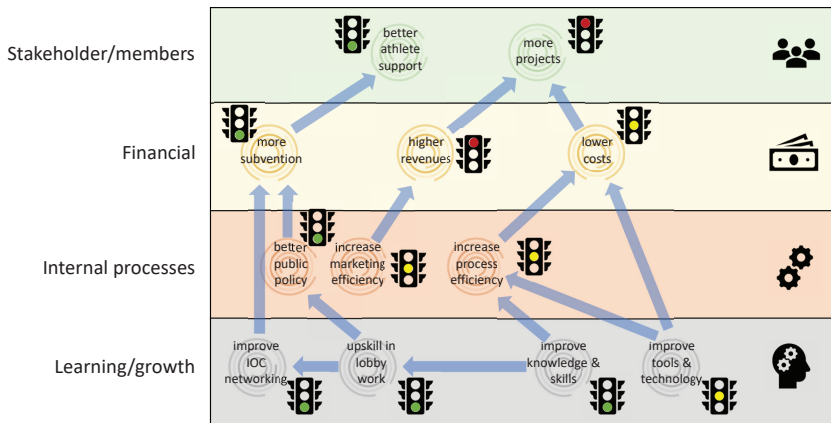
Stakeholder/members

better athlete support

more projects

Financial

more subvention

higher revenues

lower costs

Internal processes

better public policy

increase marketing efficiency

increase process efficiency

Learning/growth

improve IOC networking

upskill in lobby work

improve knowledge & skills

improve tools & technology